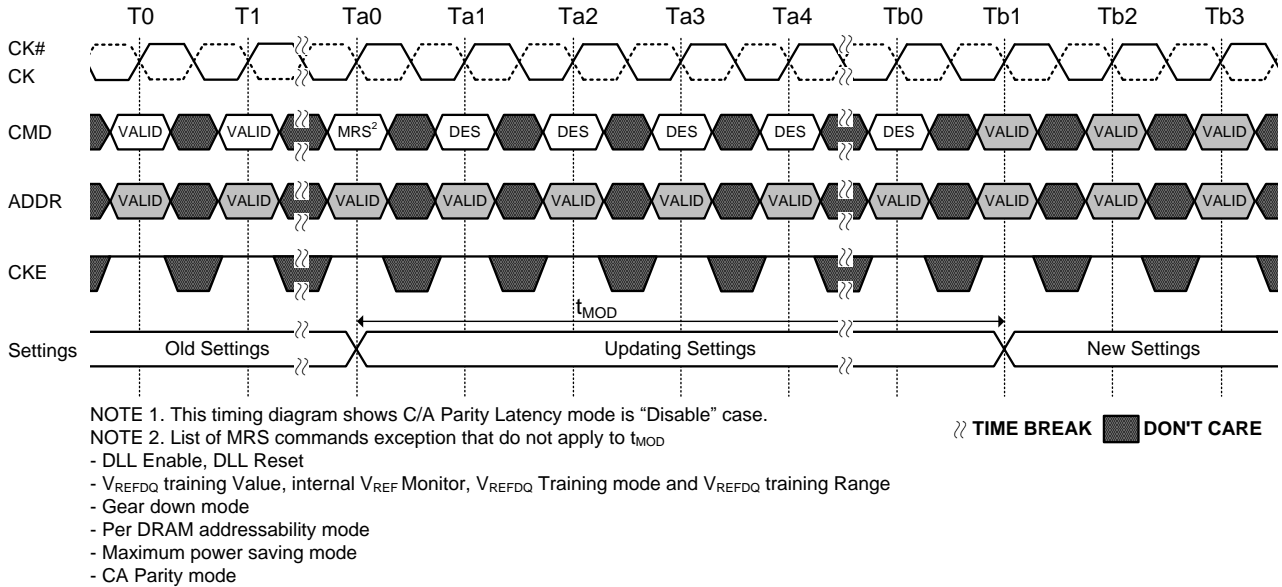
T0 T1 Ta0 Ta1 Ta2 Ta3 Ta4 Tb0 Tb1 Tb2 Tb3

CK#
CK

CMD VALID VALID MRS$^2$ DES DES DES DES DES VALID VALID VALID

ADDR VALID VALID VALID VALID VALID VALID VALID VALID VALID VALID VALID

CKE

$t_{MOD}$

Settings Old Settings Updating Settings New Settings

NOTE 1. This timing diagram shows C/A Parity Latency mode is "Disable" case.
NOTE 2. List of MRS commands exception that do not apply to $t_{MOD}$
- DLL Enable, DLL Reset
- $V_{REFDQ}$ training Value, internal $V_{REF}$ Monitor, $V_{REFDQ}$ Training mode and $V_{REFDQ}$ training Range
- Gear down mode
- Per DRAM addressability mode
- Maximum power saving mode
- CA Parity mode

TIME BREAK DON'T CARE